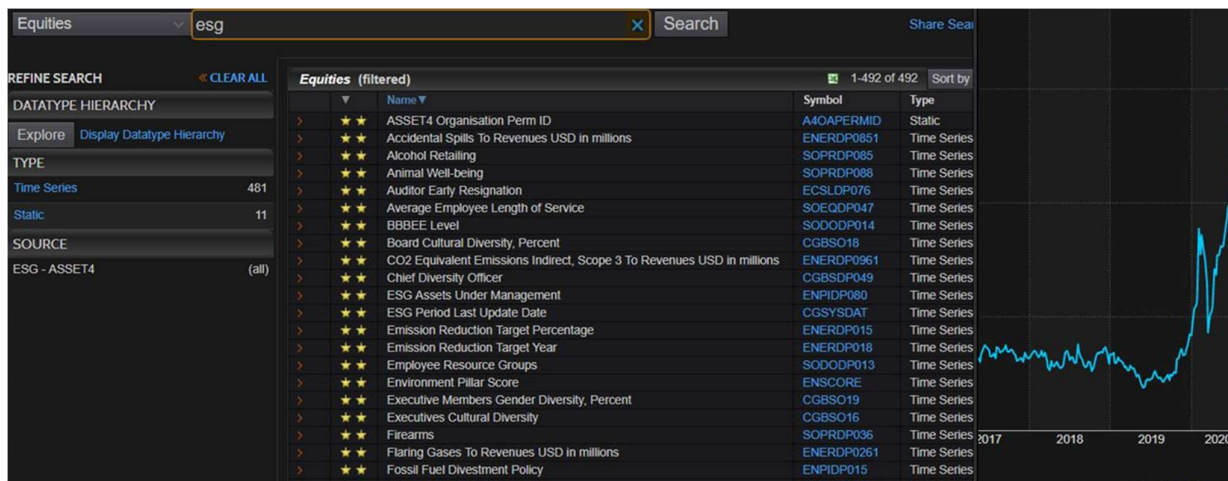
Equities esg Search Share Sea

REFINE SEARCH « CLEAR ALL

DATATYPE HIERARCHY

Explore Display Datatype Hierarchy

TYPE

Time Series 481

Static 11

SOURCE

ESG - ASSET4 (all)

Equities (filtered) 1-492 of 492 Sort by

| | ▼ | Name▼ | Symbol | Type |
|---|---|---|---|---|
| › | ★★ | ASSET4 Organisation Perm ID | A4OAPERMID | Static |
| › | ★★ | Accidental Spills To Revenues USD in millions | ENERDP0851 | Time Series |
| › | ★★ | Alcohol Retailing | SOPRDP085 | Time Series |
| › | ★★ | Animal Well-being | SOPRDP088 | Time Series |
| › | ★★ | Auditor Early Resignation | ECSLDP076 | Time Series |
| › | ★★ | Average Employee Length of Service | SOEQDP047 | Time Series |
| › | ★★ | BBBEE Level | SODODP014 | Time Series |
| › | ★★ | Board Cultural Diversity, Percent | CGBSO18 | Time Series |
| › | ★★ | CO2 Equivalent Emissions Indirect, Scope 3 To Revenues USD in millions | ENERDP0961 | Time Series |
| › | ★★ | Chief Diversity Officer | CGBSDP049 | Time Series |
| › | ★★ | ESG Assets Under Management | ENPIDP080 | Time Series |
| › | ★★ | ESG Period Last Update Date | CGSYSDAT | Time Series |
| › | ★★ | Emission Reduction Target Percentage | ENERDP015 | Time Series |
| › | ★★ | Emission Reduction Target Year | ENERDP018 | Time Series |
| › | ★★ | Employee Resource Groups | SODODP013 | Time Series |
| › | ★★ | Environment Pillar Score | ENSCORE | Time Series |
| › | ★★ | Executive Members Gender Diversity, Percent | CGBSO19 | Time Series |
| › | ★★ | Executives Cultural Diversity | CGBSO16 | Time Series |
| › | ★★ | Firearms | SOPRDP036 | Time Series |
| › | ★★ | Flaring Gases To Revenues USD in millions | ENERDP0261 | Time Series |
| › | ★★ | Fossil Fuel Divestment Policy | ENPIDP015 | Time Series |

2017 2018 2019 2020